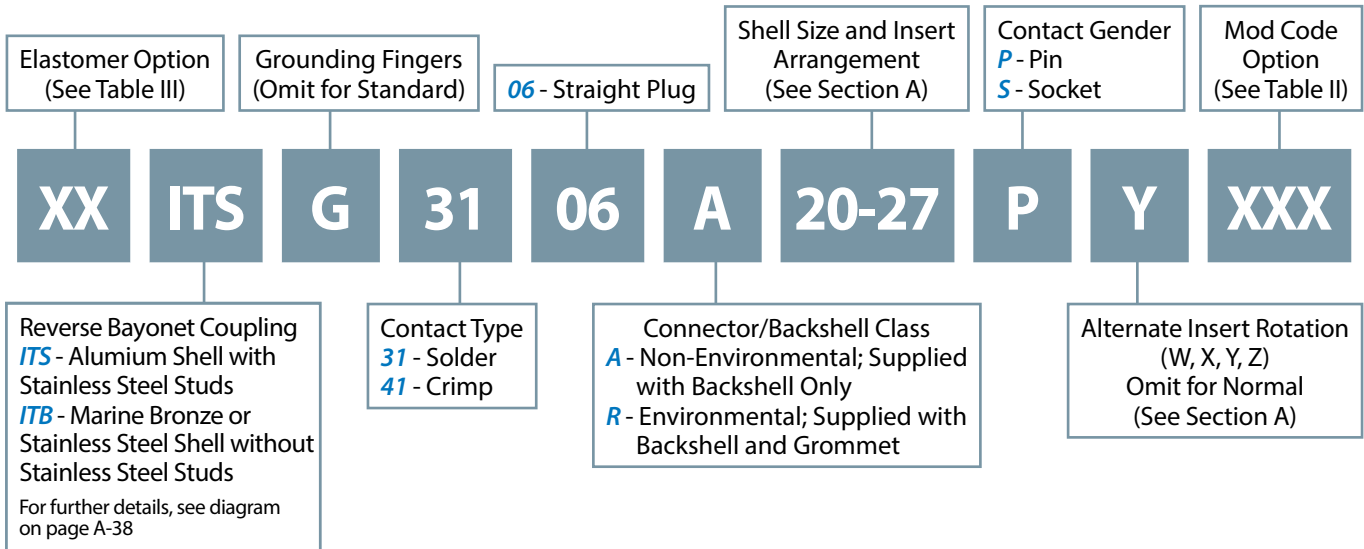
Elastomer Option (See Table III)

Grounding Fingers (Omit for Standard)

06 - Straight Plug

Shell Size and Insert Arrangement (See Section A)

Contact Gender
P - Pin
S - Socket

Mod Code Option (See Table II)

XX ITS G 31 06 A 20-27 P Y XXX

Reverse Bayonet Coupling
ITS - Alumium Shell with Stainless Steel Studs
ITB - Marine Bronze or Stainless Steel Shell without Stainless Steel Studs
For further details, see diagram on page A-38

Contact Type
31 - Solder
41 - Crimp

Connector/Backshell Class
A - Non-Environmental; Supplied with Backshell Only
R - Environmental; Supplied with Backshell and Grommet

Alternate Insert Rotation (W, X, Y, Z)
Omit for Normal
(See Section A)